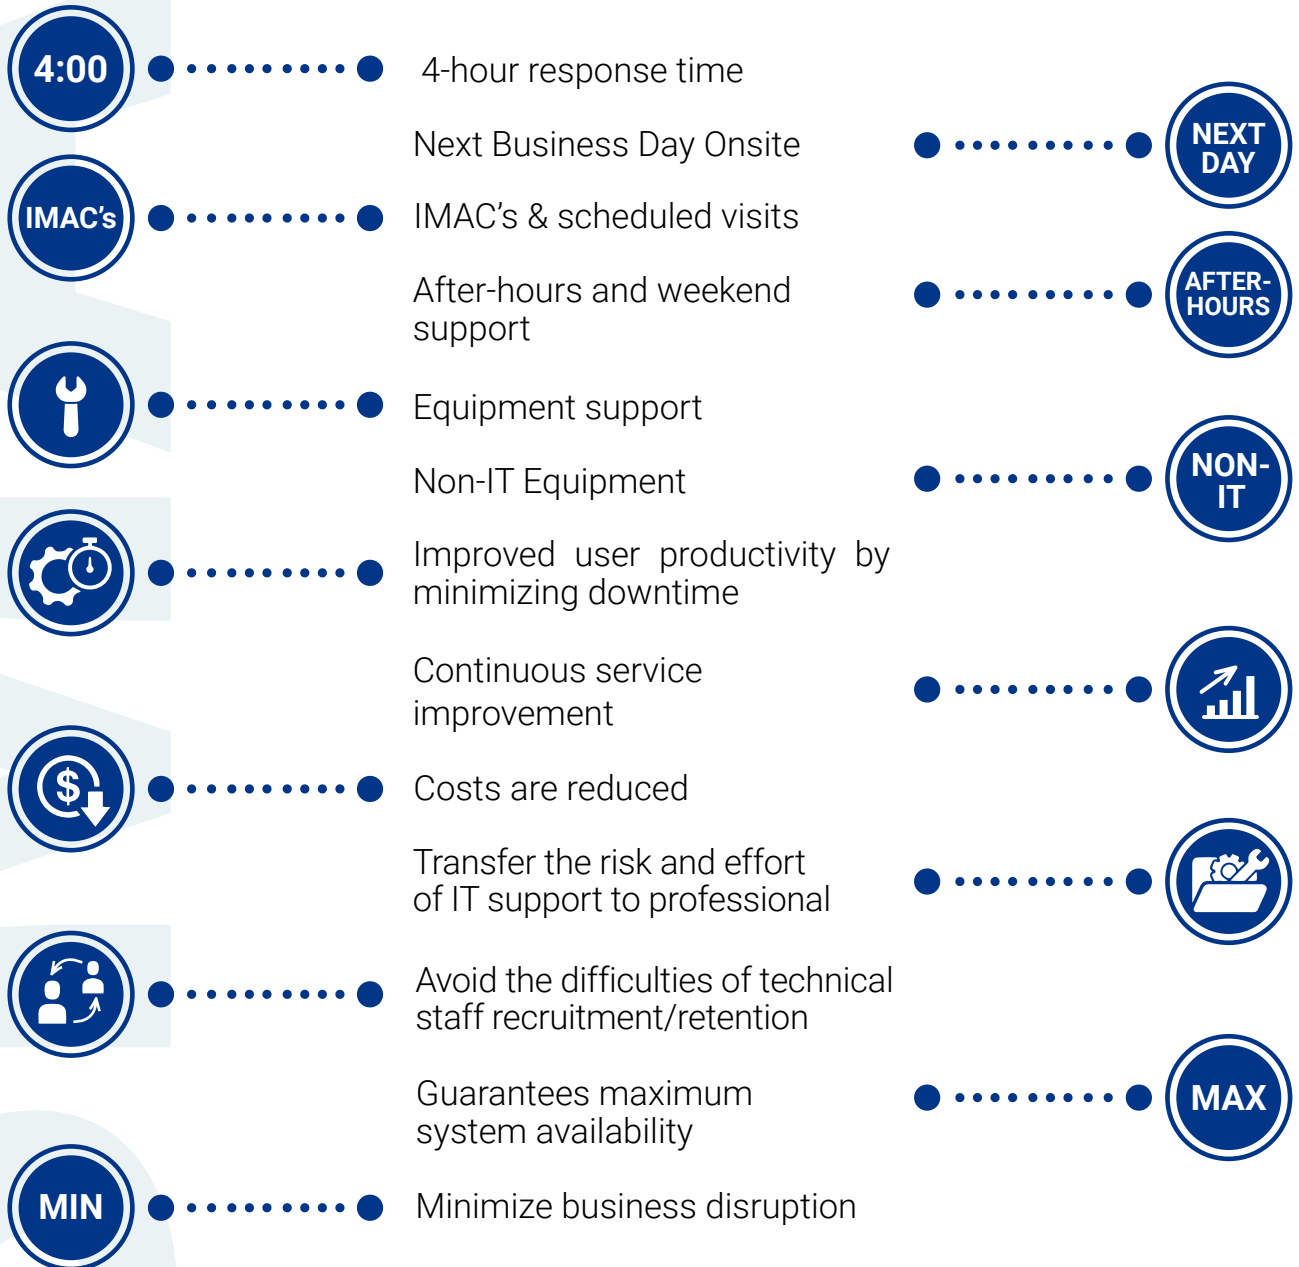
4:00

4-hour response time

Next Business Day Onsite

NEXT DAY

IMAC's

IMAC's & scheduled visits

After-hours and weekend support

AFTER-HOURS

Equipment support

Non-IT Equipment

NON-IT

Improved user productivity by minimizing downtime

Continuous service improvement

Costs are reduced

Transfer the risk and effort of IT support to professional

Avoid the difficulties of technical staff recruitment/retention

Guarantees maximum system availability

MAX

MIN

Minimize business disruption